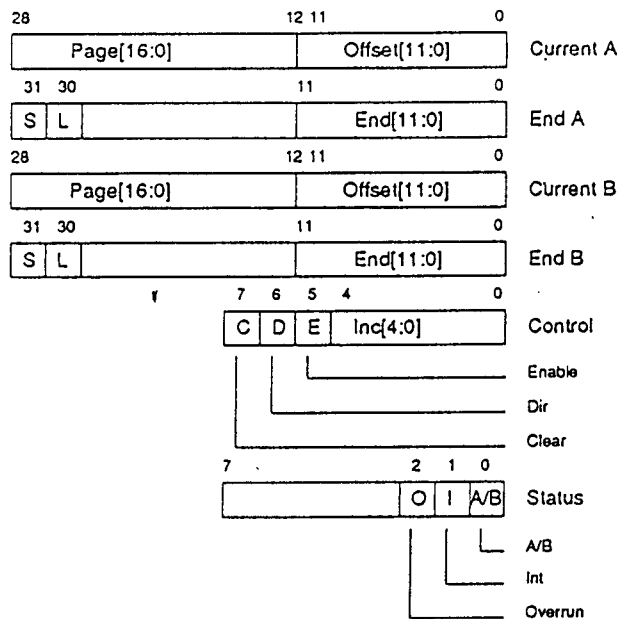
28 12 11 0

Page[16:0] Offset[11:0] Current A

31 30 11 0

S L End[11:0] End A

28 12 11 0

Page[16:0] Offset[11:0] Current B

31 30 11 0

S L End[11:0] End B

7 6 5 4 0

C D E Inc[4:0] Control

Enable

Dir

Clear

7 2 1 0

O I A/B Status

A/B

Int

Overrun